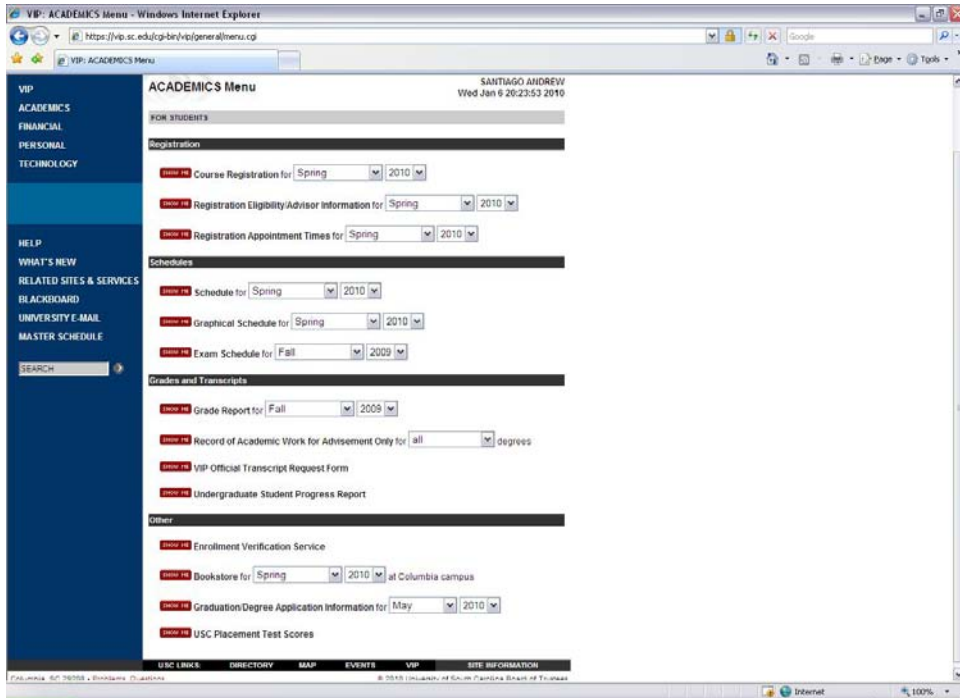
VIP: ACADEMICS Menu - Windows Internet Explorer

https://vip.sc.edu/cgi-bin/vip/general/menu.cgi

Google

VIP: ACADEMICS Menu

Page Tools

VIP
ACADEMICS
FINANCIAL
PERSONAL
TECHNOLOGY

HELP
WHAT'S NEW
RELATED SITES & SERVICES
BLACKBOARD
UNIVERSITY E-MAIL
MASTER SCHEDULE

SEARCH

ACADEMICS Menu

SANTIAGO ANDREW
Wed Jan 6 20:23:53 2010

FOR STUDENTS

Registration

SHOW ME Course Registration for Spring 2010

SHOW ME Registration Eligibility/Advisor Information for Spring 2010

SHOW ME Registration Appointment Times for Spring 2010

Schedules

SHOW ME Schedule for Spring 2010

SHOW ME Graphical Schedule for Spring 2010

SHOW ME Exam Schedule for Fall 2009

Grades and Transcripts

SHOW ME Grade Report for Fall 2009

SHOW ME Record of Academic Work for Advisement Only for all degrees

SHOW ME VIP Official Transcript Request Form

SHOW ME Undergraduate Student Progress Report

Other

SHOW ME Enrollment Verification Service

SHOW ME Bookstore for Spring 2010 at Columbia campus

SHOW ME Graduation/Degree Application Information for May 2010

SHOW ME USC Placement Test Scores

USC LINKS: DIRECTORY MAP EVENTS VIP SITE INFORMATION

Columbia, SC 29208 • Problems, Questions

© 2010 University of South Carolina Board of Trustees

Internet

100%